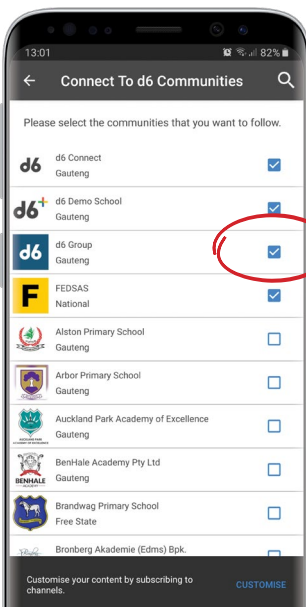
13:01
82%

Connect To d6 Communities

Please select the communities that you want to follow.

d6
d6 Connect
Gauteng

d6+
d6 Demo School
Gauteng

d6
d6 Group
Gauteng

F
FEDSAS
National

Alston Primary School
Gauteng

Arbor Primary School
Gauteng

Auckland Park Academy of Excellence
Gauteng

BENHALE
BenHale Academy Pty Ltd
Gauteng

Brandwag Primary School
Free State

Bronberg Akademie (Edms) Bpk.

Customise your content by subscribing to channels.

CUSTOMISE